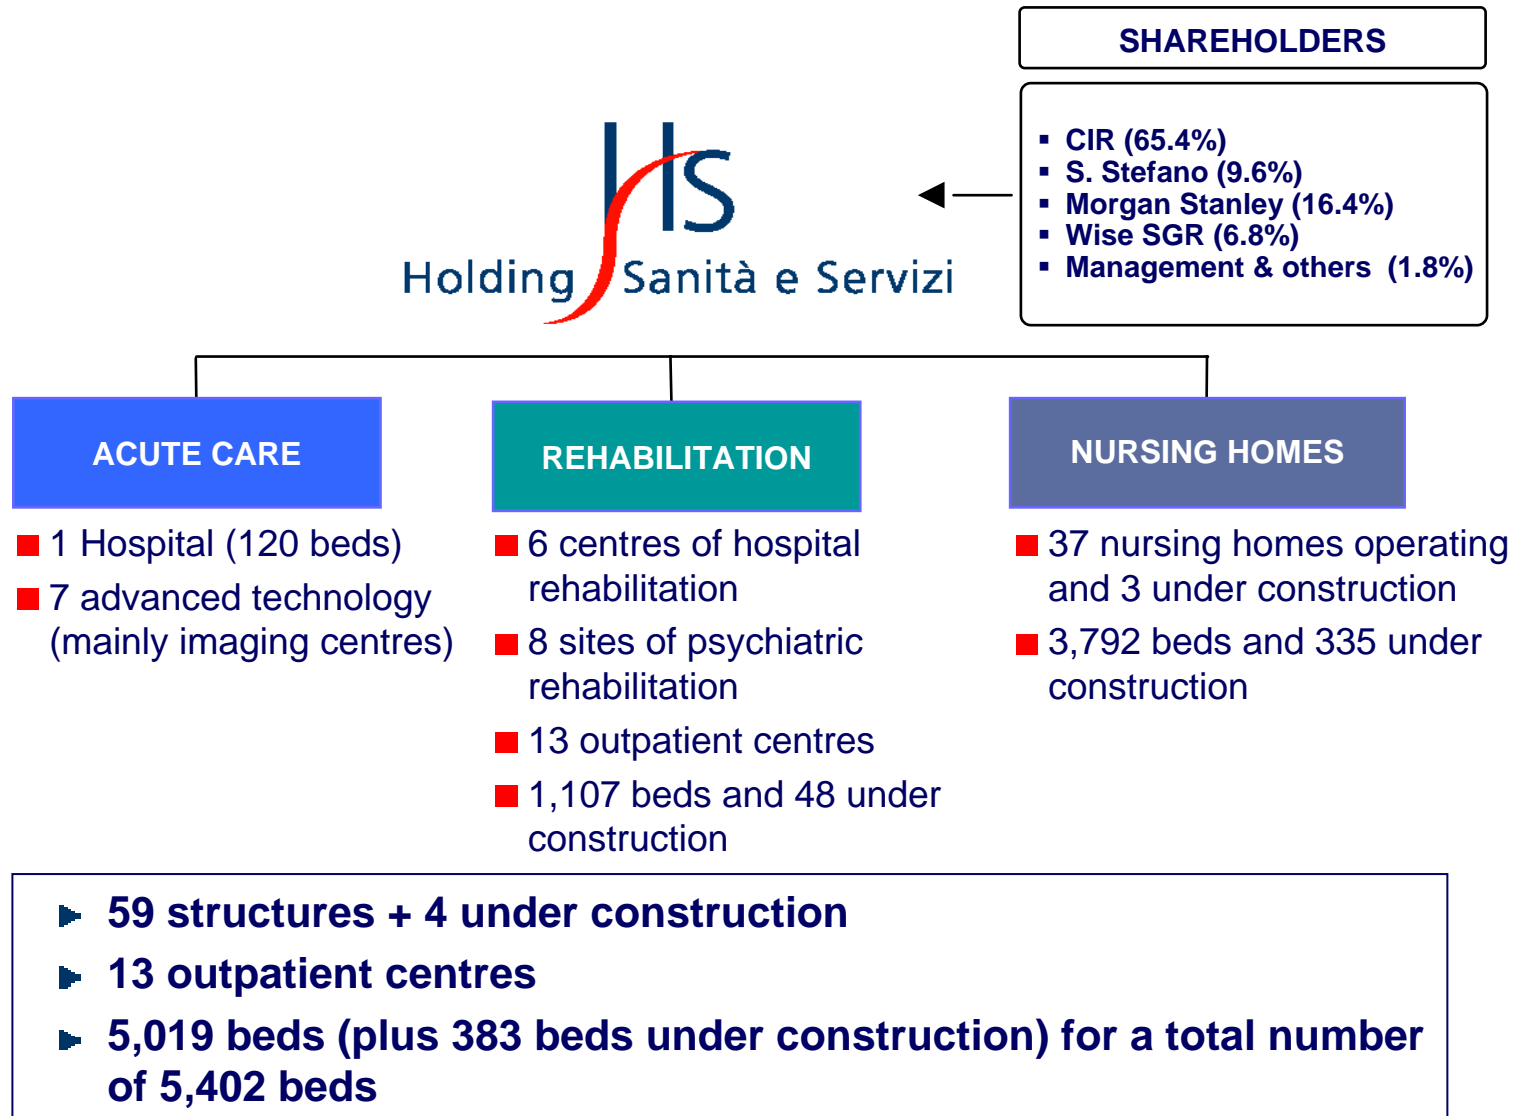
SHAREHOLDERS

- CIR (65.4%)
- S. Stefano (9.6%)
- Morgan Stanley (16.4%)
- Wise SGR (6.8%)
- Management & others (1.8%)

HS
Holding Sanità e Servizi

ACUTE CARE

- 1 Hospital (120 beds)
- 7 advanced technology (mainly imaging centres)

REHABILITATION

- 6 centres of hospital rehabilitation
- 8 sites of psychiatric rehabilitation
- 13 outpatient centres
- 1,107 beds and 48 under construction

NURSING HOMES

- 37 nursing homes operating and 3 under construction
- 3,792 beds and 335 under construction

- 59 structures + 4 under construction
- 13 outpatient centres
- 5,019 beds (plus 383 beds under construction) for a total number of 5,402 beds